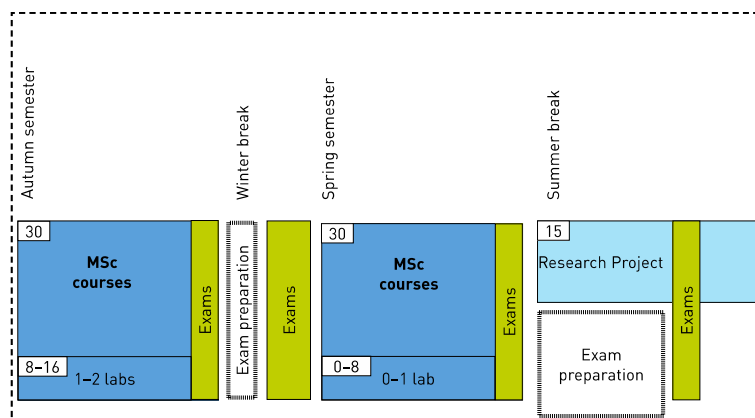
Autumn semester

Winter break

Spring semester

Summer break

30

MSc courses

Exams

8–16

1–2 labs

Exam preparation

Exams

30

MSc courses

Exams

0–8

0–1 lab

15

Research Project

Exam preparation

Exams